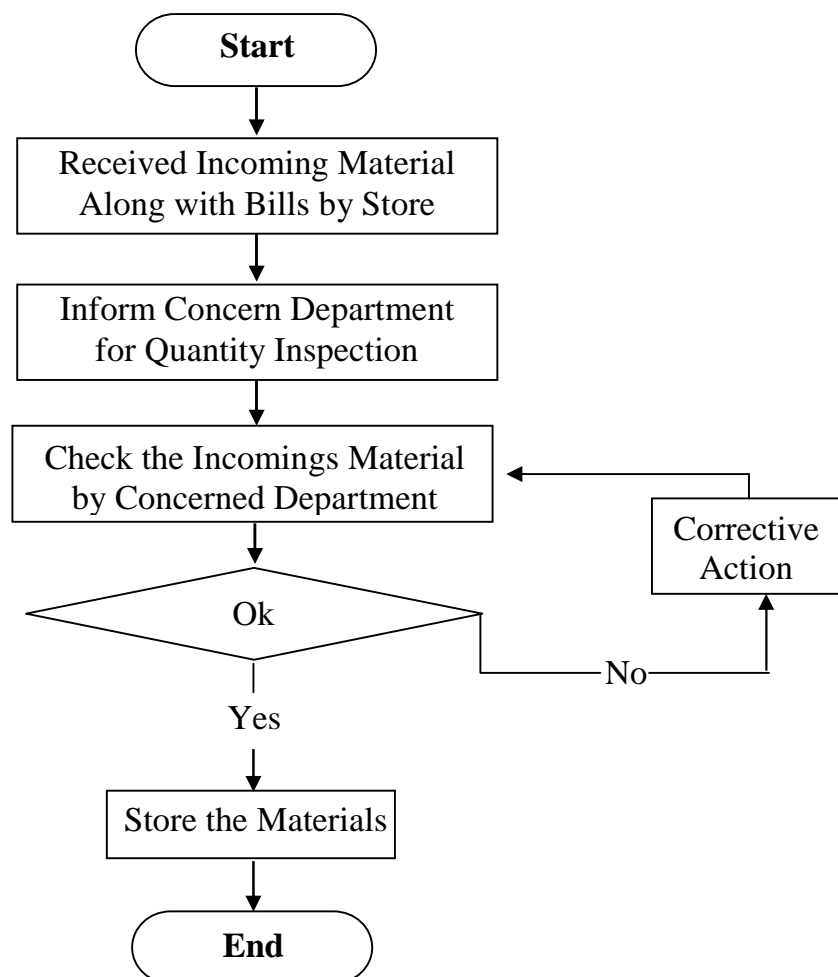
Start

Received Incoming Material Along with Bills by Store

Inform Concern Department for Quantity Inspection

Check the Incomings Material by Concerned Department

Corrective Action

Ok

No

Yes

Store the Materials

End